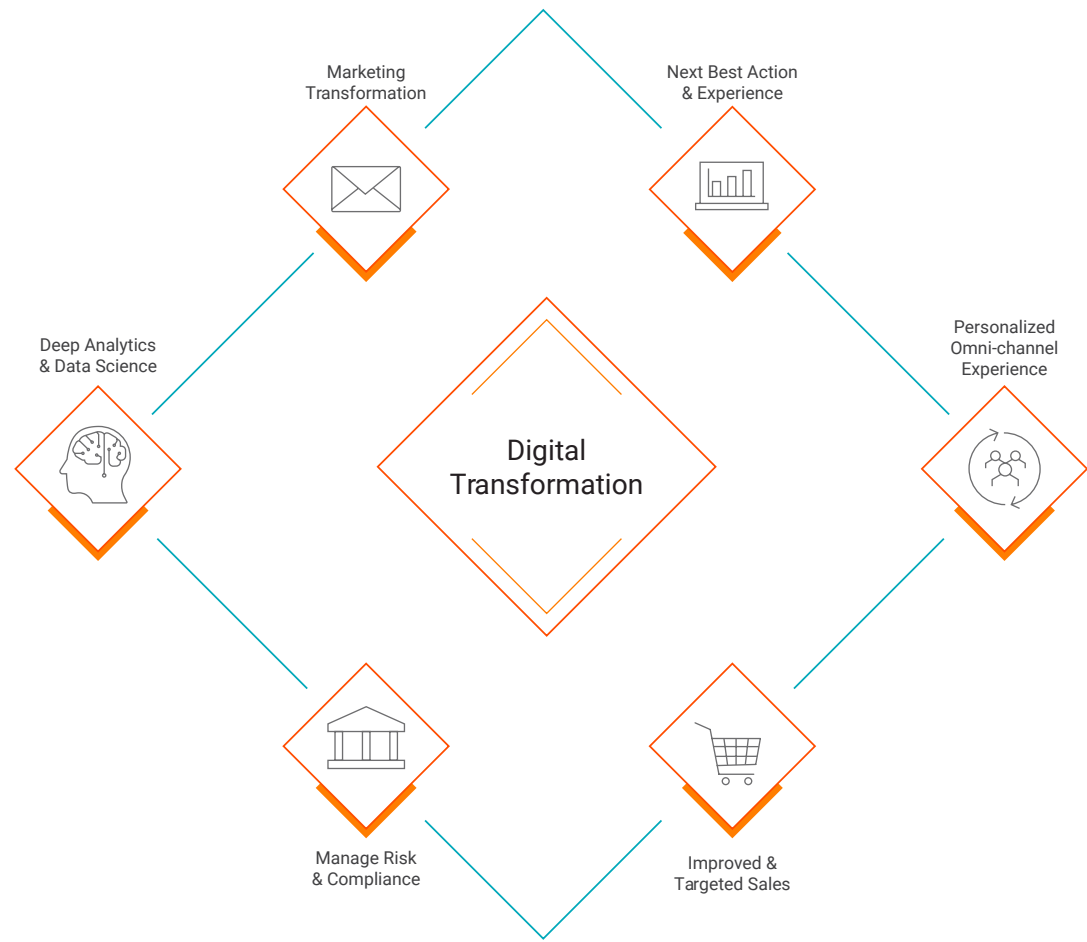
Marketing Transformation

Next Best Action & Experience

Deep Analytics & Data Science

Digital Transformation

Personalized Omni-channel Experience

Manage Risk & Compliance

Improved & Targeted Sales